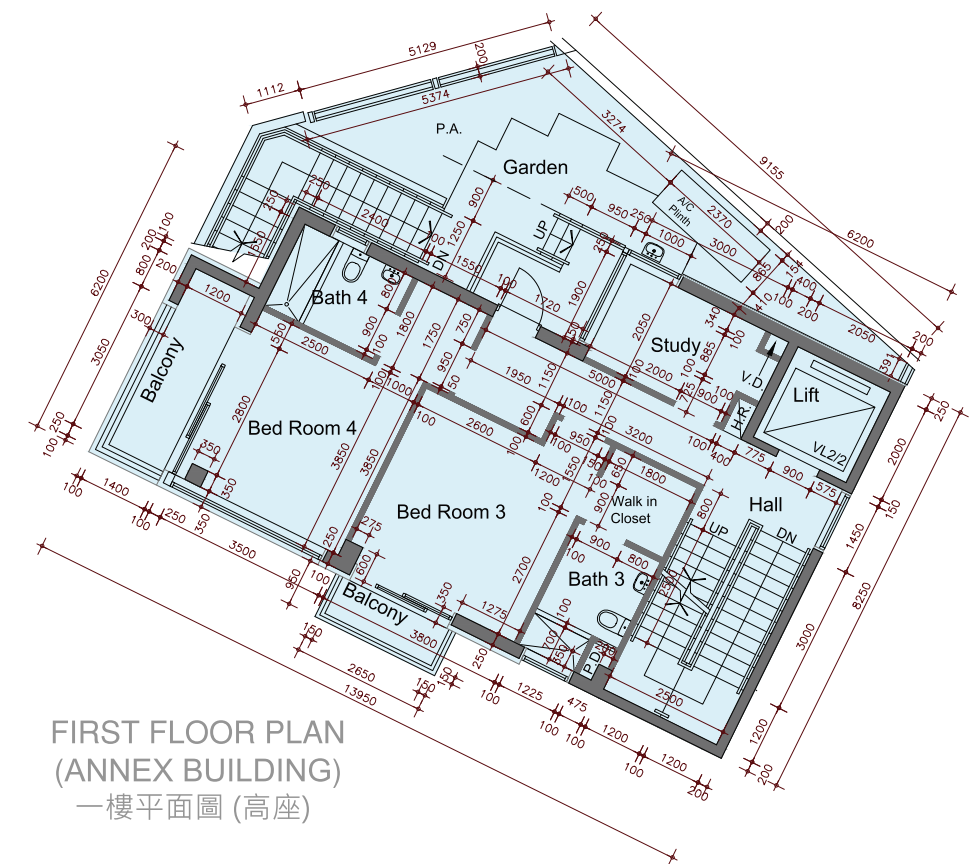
5129
200
1112
5374
P.A.
3274
9155
Garden
6200
6200
A/C Plinth
UP
DN
Bath 4
Study
Lift
V.D
H.R.
VL2/2
Balcony
Bed Room 4
Bed Room 3
Walk in Closet
Hall
UP
DN
Bath 3
P.D.
Balcony
3050
8250
3000
2000
1450
13950
3500
3800
2650
1400
2500
2800
3850
3850
2600
1950
5000
2050
1900
1720
2400
3000
2370
1000
950
500
900
1250
1555
1750
950
750
1150
1150
1200
1550
1800
3200
2000
2700
1275
1225
1200
1200
1200
2500
775
900
575
250
100
150
200
300
350
400
475
600
650
800
885
FIRST FLOOR PLAN
(ANNEX BUILDING)
一樓平面圖 (高座)